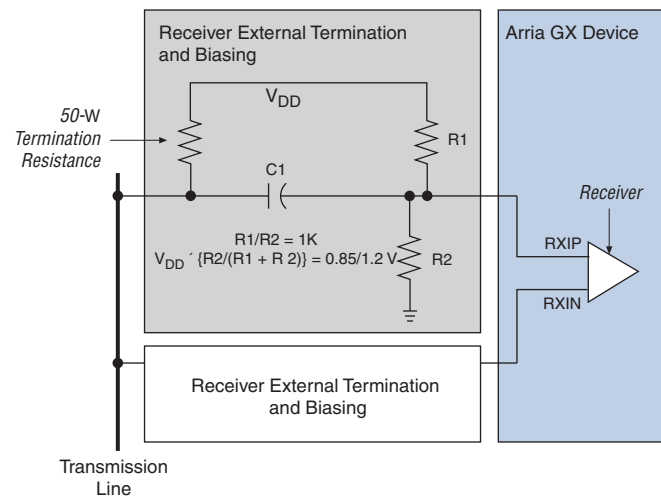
Receiver External Termination and Biasing

Arria GX Device

$V_{DD}$

50-W Termination Resistance

R1

C1

Receiver

R1/R2 = 1K

$V_{DD}$ ´ {R2/(R1 + R 2)} = 0.85/1.2 V

RXIP

R2

RXIN

Receiver External Termination and Biasing

Transmission Line